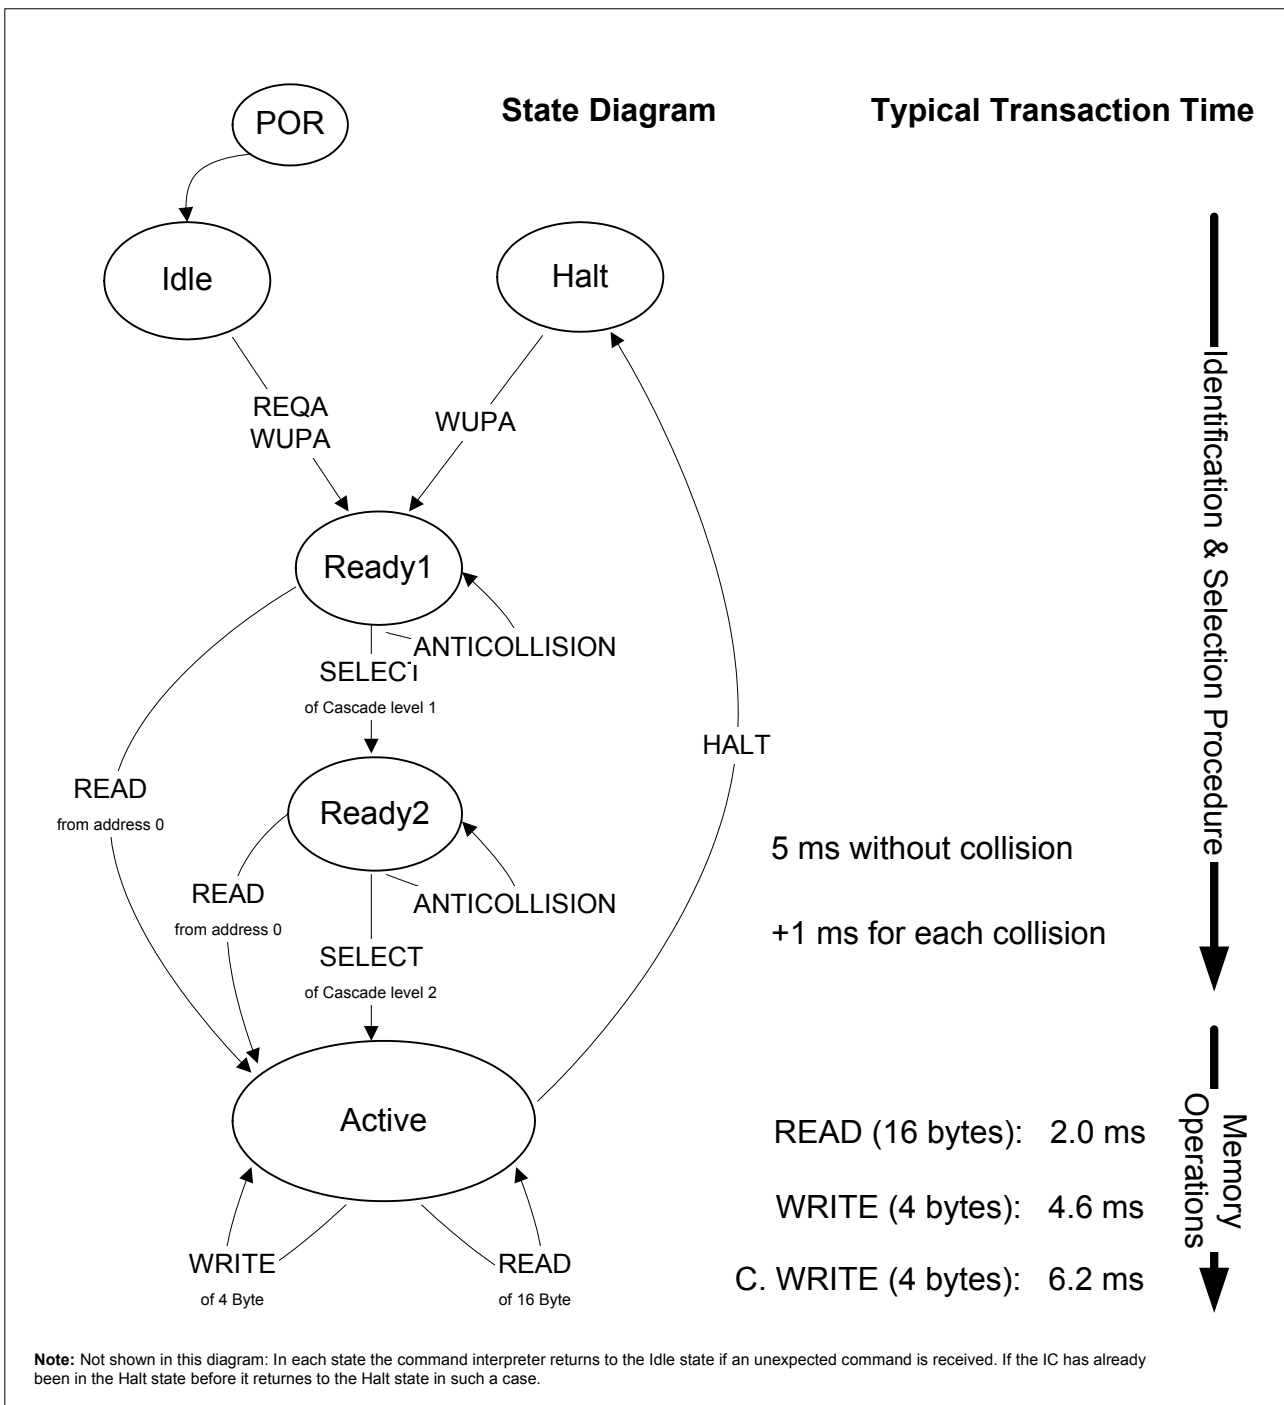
State Diagram

Typical Transaction Time

POR

Idle

Halt

REQA
WUPA

WUPA

Ready1

ANTICOLLISION

SELECT
of Cascade level 1

HALT

READ
from address 0

Ready2

READ
from address 0

ANTICOLLISION

SELECT
of Cascade level 2

Active

WRITE
of 4 Byte

READ
of 16 Byte

Identification & Selection Procedure

5 ms without collision

+1 ms for each collision

Memory Operations

READ (16 bytes): 2.0 ms

WRITE (4 bytes): 4.6 ms

C. WRITE (4 bytes): 6.2 ms

**Note:** Not shown in this diagram: In each state the command interpreter returns to the Idle state if an unexpected command is received. If the IC has already been in the Halt state before it returnes to the Halt state in such a case.